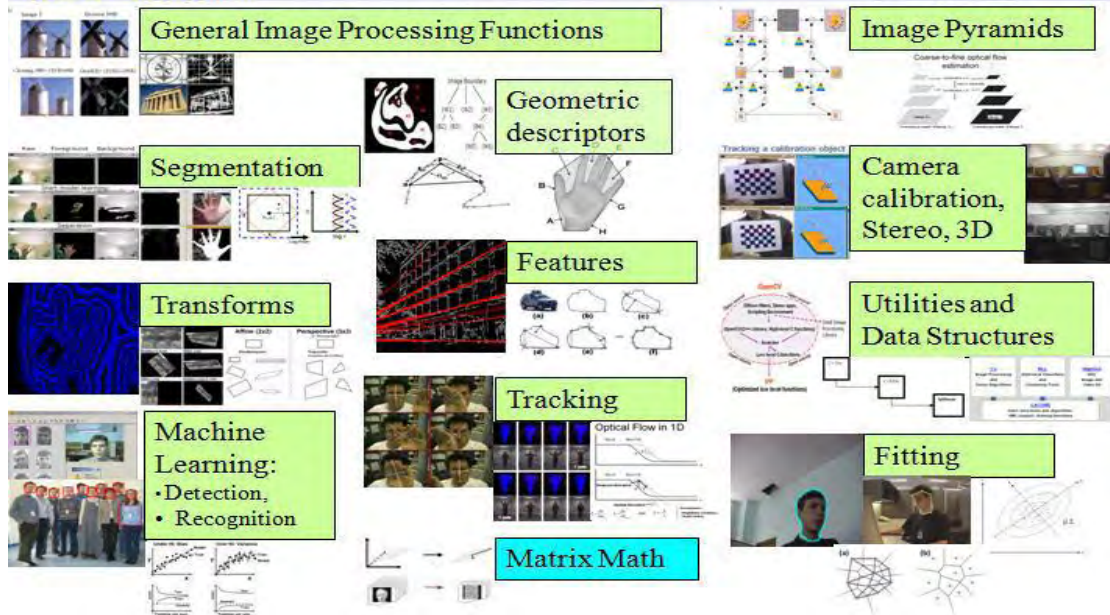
General Image Processing Functions

Segmentation

Transforms

Machine Learning:
•Detection,
• Recognition

Geometric descriptors

Features

Tracking

Optical Flow in 1D

Matrix Math

Image Pyramids

Coarse-to-fine optical flow estimation

Tracking a calibration object

Camera calibration, Stereo, 3D

Utilities and Data Structures

OpenCV

Fitting

Affine (2x3)

Perspective (3x3)